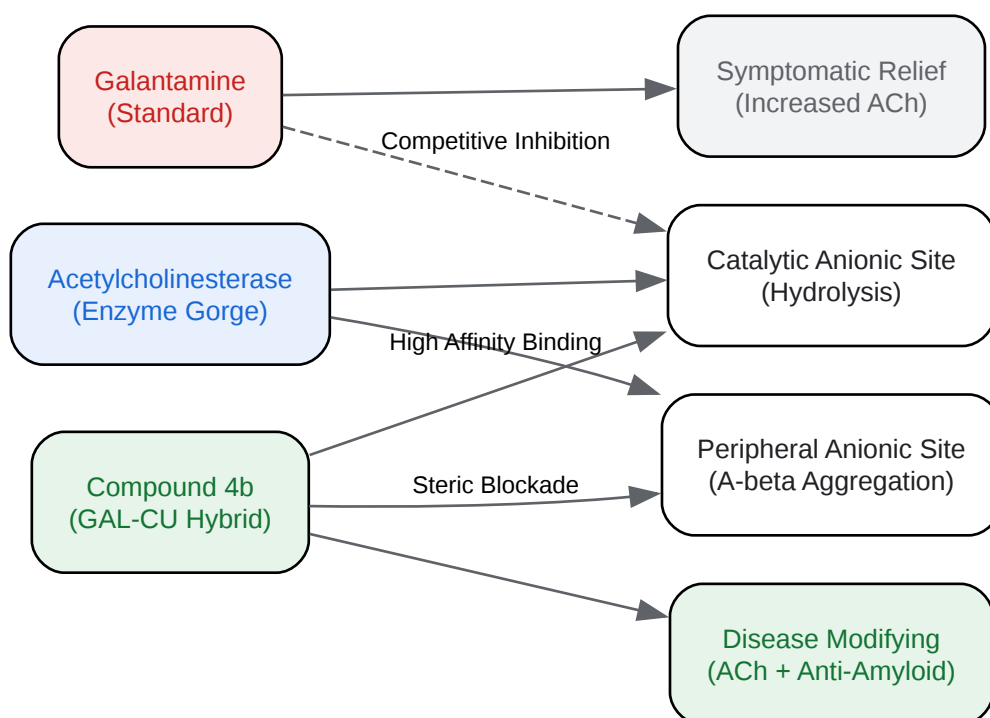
Galantamine
(Standard)

Symptomatic Relief
(Increased ACh)

Competitive Inhibition

Acetylcholinesterase
(Enzyme Gorge)

Catalytic Anionic Site
(Hydrolysis)

High Affinity Binding

Peripheral Anionic Site
(A-beta Aggregation)

Compound 4b
(GAL-CU Hybrid)

Steric Blockade

Disease Modifying
(ACh + Anti-Amyloid)